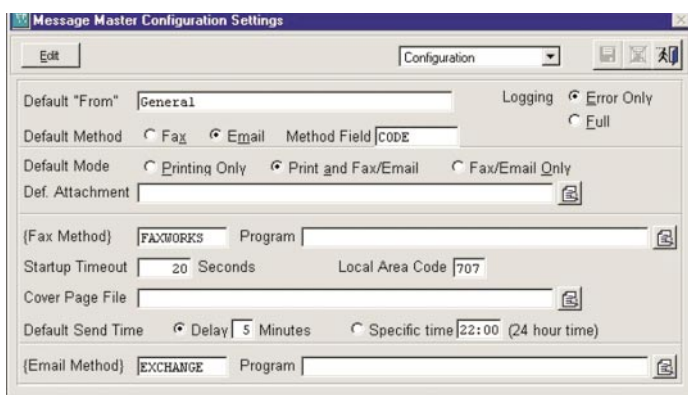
Message Master Configuration Settings

Edit

Configuration

Default "From" General

Logging Error Only

Full

Default Method Fax Email Method Field CODE

Default Mode Printing Only Print and Fax/Email Fax/Email Only

Def. Attachment

{Fax Method} FAXWORKS Program

Startup Timeout 20 Seconds Local Area Code 707

Cover Page File

Default Send Time Delay 5 Minutes Specific time 22:00 (24 hour time)

{Email Method} EXCHANGE Program